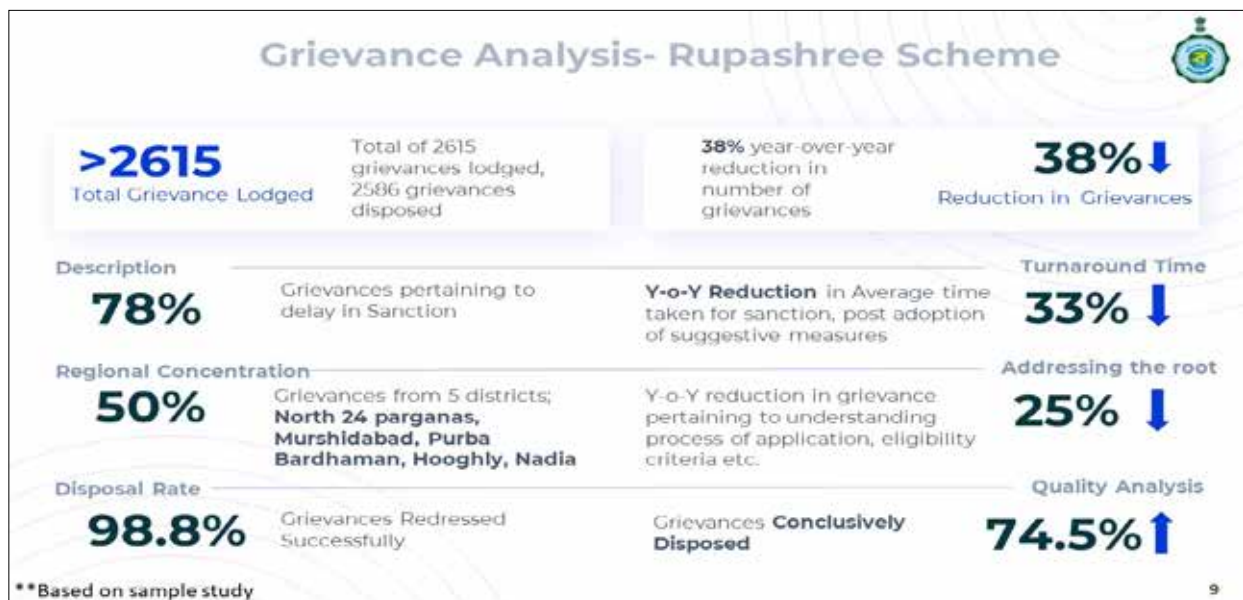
Grievance Analysis- Rupashree Scheme

>2615
Total Grievance Lodged

Total of 2615 grievances lodged, 2586 grievances disposed

38% year-over-year reduction in number of grievances

38%
Reduction in Grievances

Description

78%

Grievances pertaining to delay in Sanction

Y-o-Y Reduction in Average time taken for sanction, post adoption of suggestive measures

Turnaround Time

33%

Regional Concentration

50%

Grievances from 5 districts; North 24 parganas, Murshidabad, Purba Bardhaman, Hooghly, Nadia

Y-o-Y reduction in grievance pertaining to understanding process of application, eligibility criteria etc.

Addressing the root

25%

Disposal Rate

98.8%

Grievances Redressed Successfully

Grievances Conclusively Disposed

Quality Analysis

74.5%

**Based on sample study

9